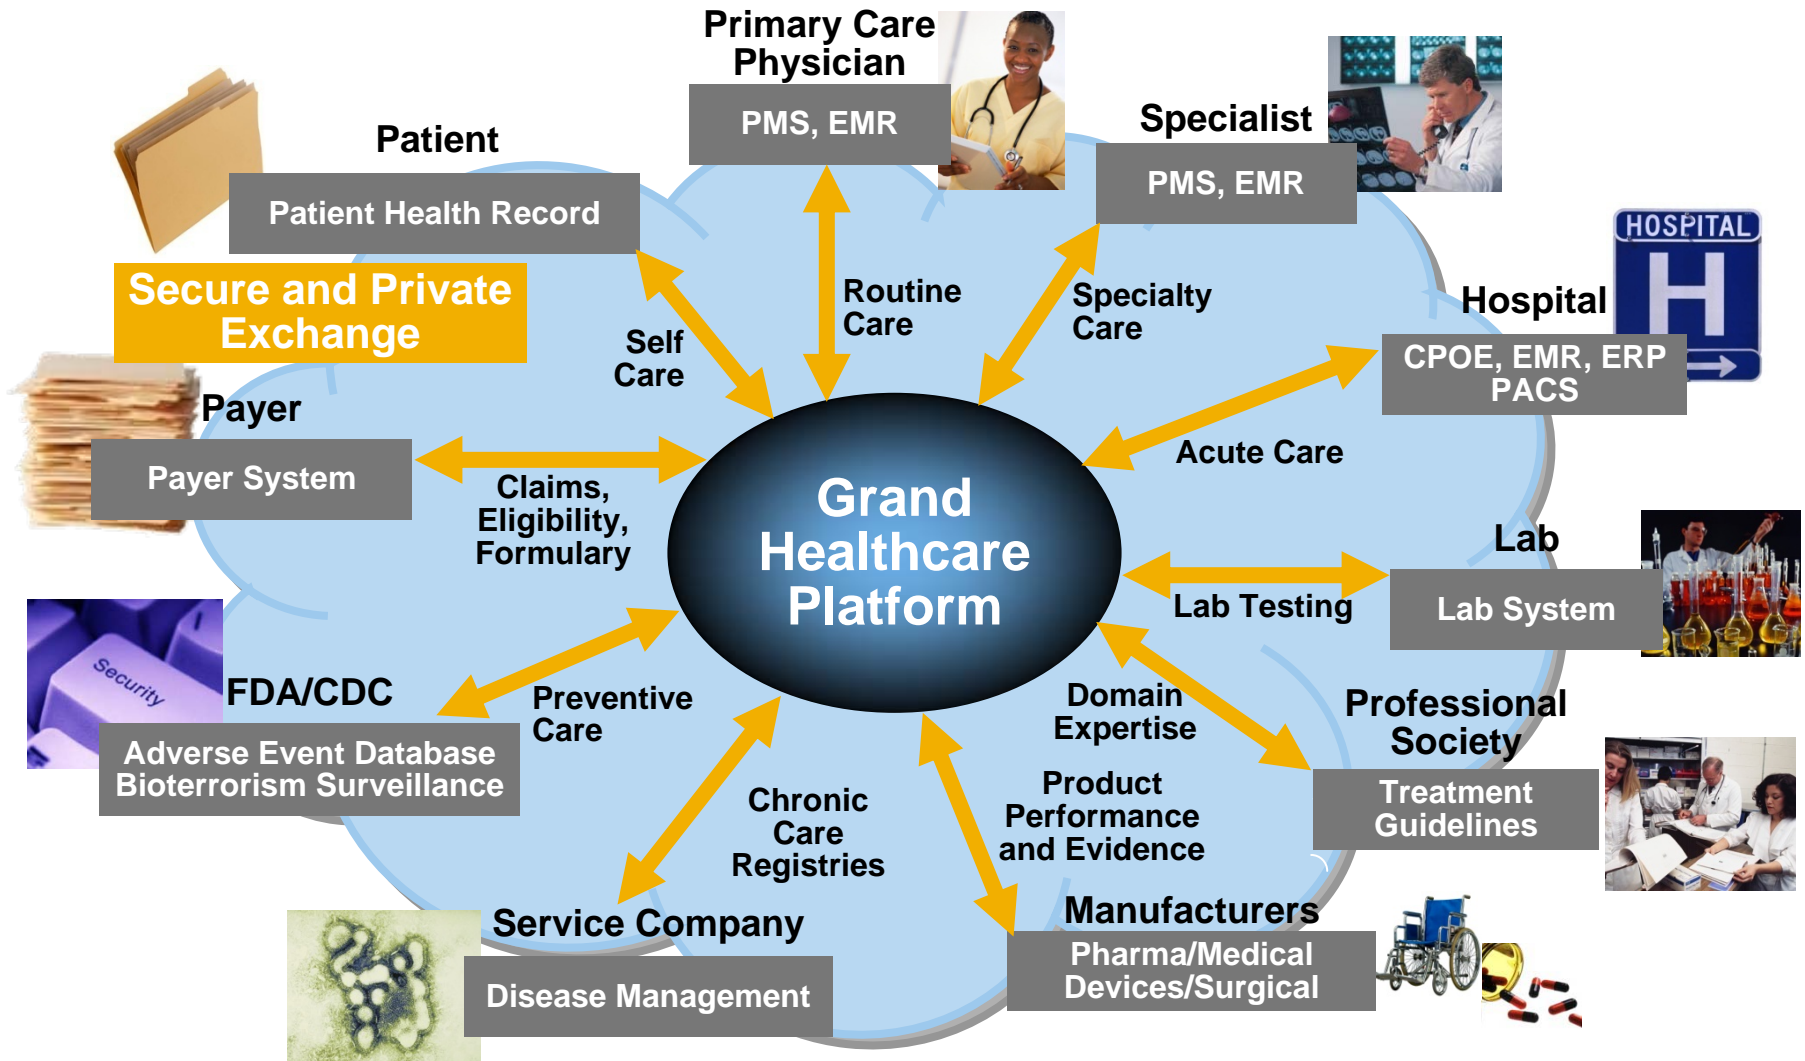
Primary Care Physician

PMS, EMR

Specialist

PMS, EMR

Patient

Patient Health Record

Secure and Private Exchange

HOSPITAL

H

Hospital

CPOE, EMR, ERP PACS

Self Care

Routine Care

Specialty Care

Payer

Payer System

Claims, Eligibility, Formulary

Grand Healthcare Platform

Acute Care

Lab

Lab Testing

Lab System

Security

FDA/CDC

Adverse Event Database Bioterrorism Surveillance

Preventive Care

Domain Expertise

Professional Society

Treatment Guidelines

Chronic Care Registries

Product Performance and Evidence

Service Company

Disease Management

Manufacturers

Pharma/Medical Devices/Surgical